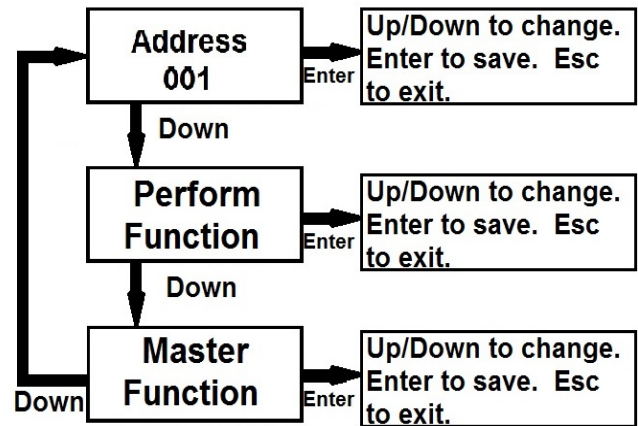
Address 001

Enter

Up/Down to change. Enter to save. Esc to exit.

Down

Perform Function

Enter

Up/Down to change. Enter to save. Esc to exit.

Down

Master Function

Enter

Up/Down to change. Enter to save. Esc to exit.

Down